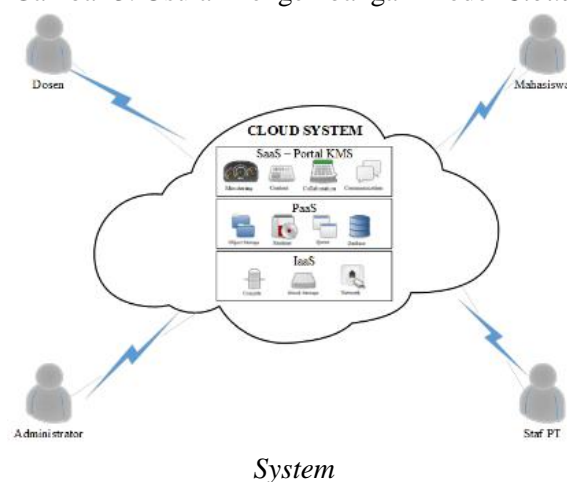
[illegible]

Dosen

Mahasiswa

CLOUD SYSTEM

SaaS – Portal KMS

Monitoring

Content

Collaboration

Communication

PaaS

Object Storage

Database

Queue

Runtime

IaaS

Compute

Block Storage

Network

Administrator

Staf PT

*System*